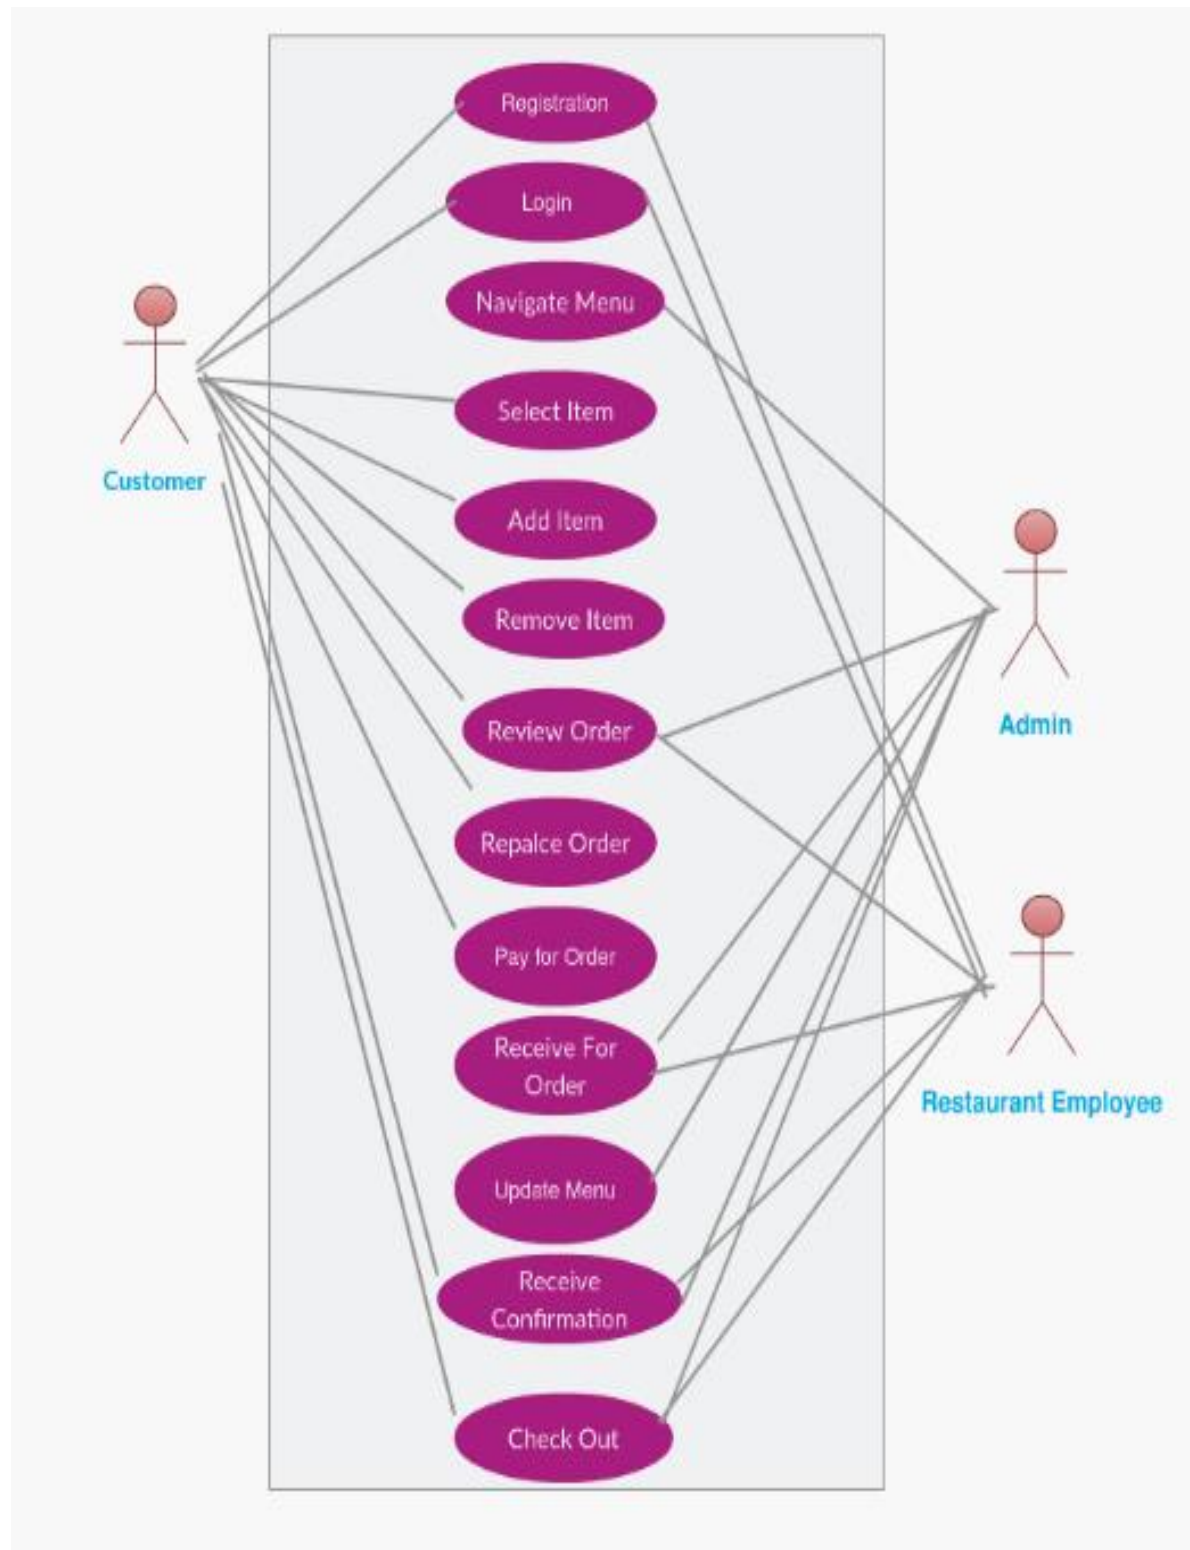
Registration

Login

Navigate Menu

Customer

Select Item

Add Item

Remove Item

Admin

Review Order

Repalce Order

Pay for Order

Receive For Order

Restaurant Employee

Update Menu

Receive Confirmation

Check Out